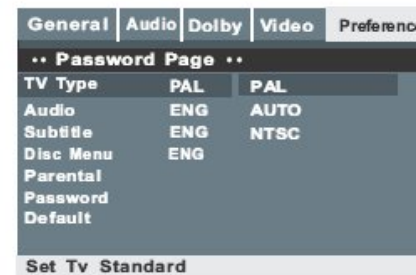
General Audio Dolby Video Preferenc

•• Password Page ••

| | | |
|---|---|---|
| TV Type | PAL | PAL |
| Audio | ENG | AUTO |
| Subtitle | ENG | NTSC |
| Disc Menu | ENG | |
| Parental | | |
| Password | | |
| Default | | |

Set Tv Standard